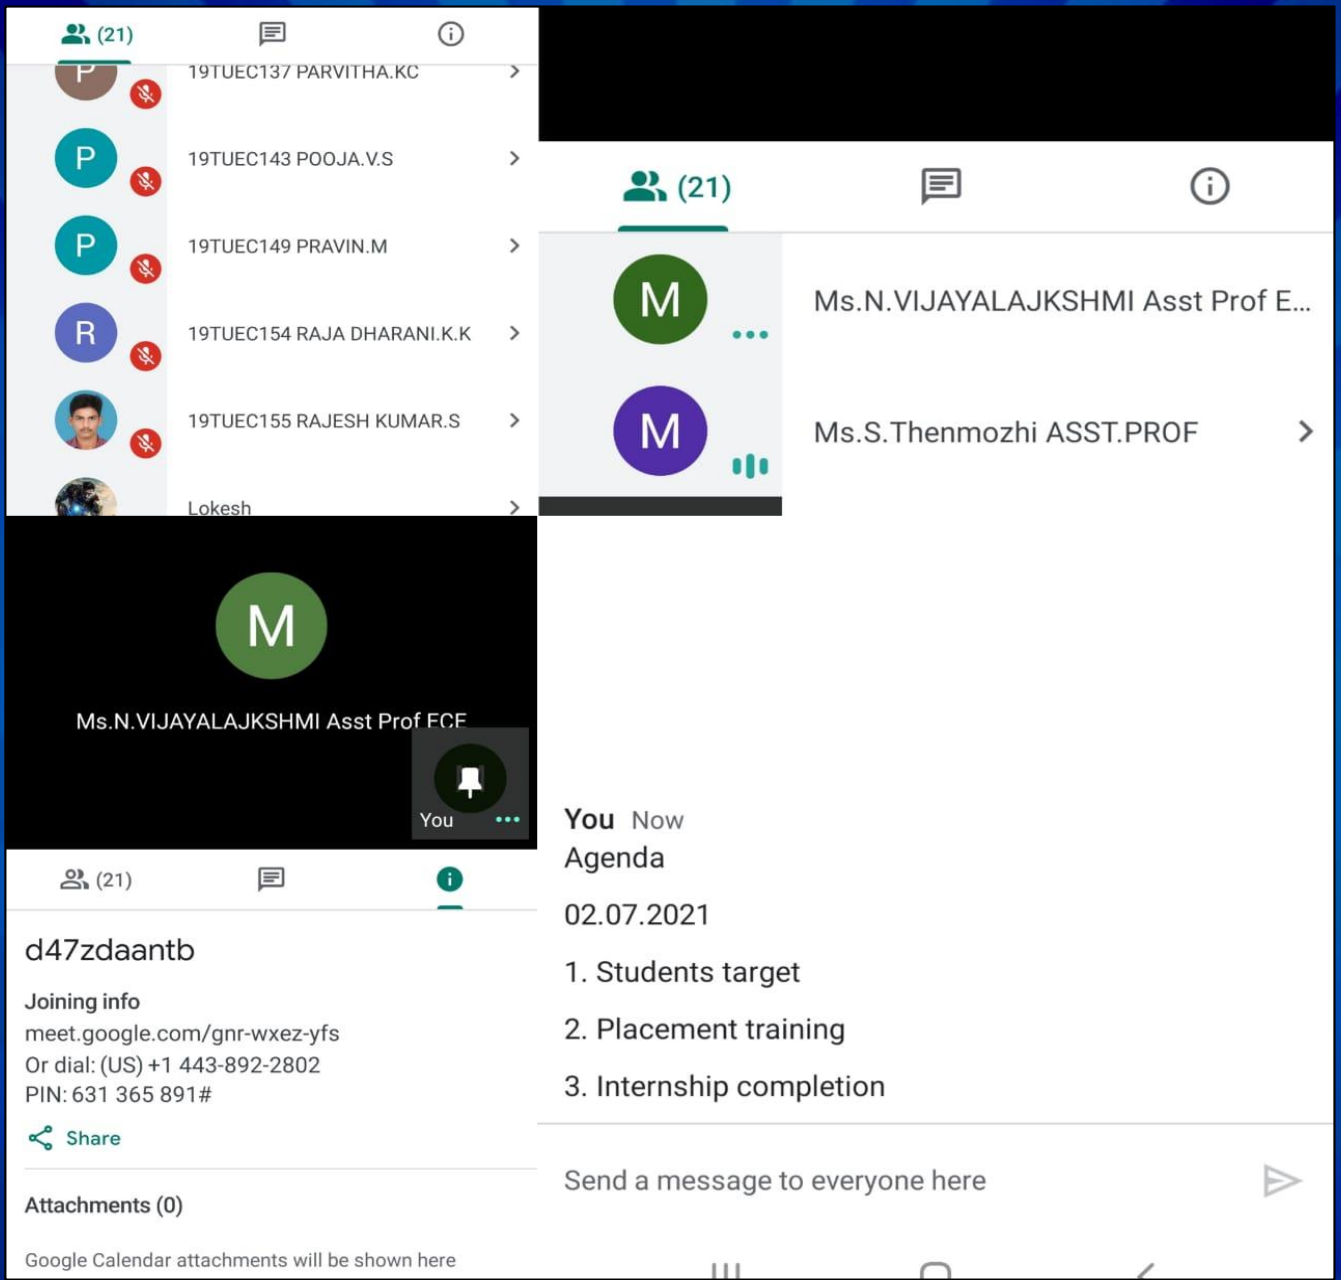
(21)

P
19TUEC137 PARVITHA.KC

P
19TUEC143 POOJA.V.S

P
19TUEC149 PRAVIN.M

R
19TUEC154 RAJA DHARANI.K.K

19TUEC155 RAJESH KUMAR.S

Lokesh

M
Ms.N.VIJAYALAJKSHMI Asst Prof ECE

You

(21)

d47zdaantb

Joining info
meet.google.com/gnr-wxez-yfs
Or dial: (US) +1 443-892-2802
PIN: 631 365 891#

Share

Attachments (0)

Google Calendar attachments will be shown here

(21)

M
Ms.N.VIJAYALAJKSHMI Asst Prof E...

M
Ms.S.Thenmozhi ASST.PROF

You Now
Agenda

02.07.2021

1. Students target

2. Placement training

3. Internship completion

Send a message to everyone here